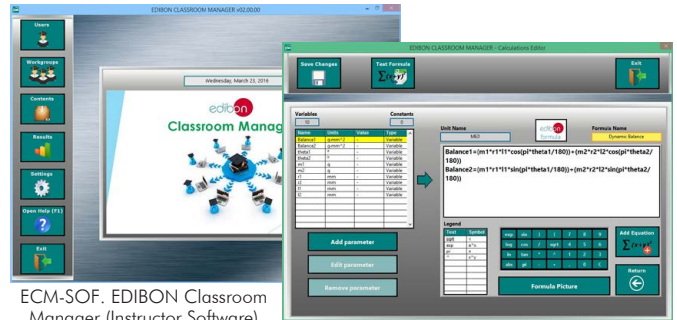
EDIBON CLASSROOM MANAGER v02.00.00

Users

Workgroups

Contents

Results

Settings

Open Help (F1)

Exit

Wednesday, March 23, 2016

edibon

Classroom Manag

EDIBON CLASSROOM MANAGER - Calculations Editor

Save Changes

Test Formula

Exit

Variables

10

Constants

0

| Name | Units | Value | Type |
|---|---|---|---|
| Balance1 | g.mm^2 | - | Variable |
| Balance2 | g.mm^2 | - | Variable |
| theta1 | º | - | Variable |
| theta2 | º | - | Variable |
| m1 | g | - | Variable |
| m2 | g | - | Variable |
| r1 | mm | - | Variable |
| r2 | mm | - | Variable |
| l1 | mm | - | Variable |
| l2 | mm | - | Variable |

Unit Name

MkB

edibon formula

Formula Name

Dynamic Balance

Balance1=(m1*r1*l1*cos(pi*theta1/180))+(m2*r2*l2*cos(pi*theta2/180))
Balance2=(m1*r1*l1*sin(pi*theta1/180))+(m2*r2*l2*sin(pi*theta2/180))

Legend

| Text | Symbol |
|---|---|
| sqrt | √ |
| exp | e^x |
| pi | π |
| ^ | x^y |

Add parameter

Edit parameter

Remove parameter

Add Equation

Formula Picture

Return

ECM-SOF. EDIBON Classroom Manager (Instructor Software)